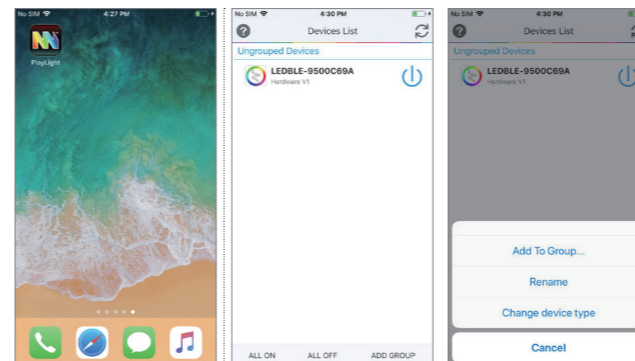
No SIM 4:27 PM

PlayLight

No SIM 4:30 PM

Devices List

Ungrouped Devices

LEDBLE-9500C69A
Hardware V1

ALL ON ALL OFF ADD GROUP

No SIM 4:30 PM

Devices List

Ungrouped Devices

LEDBLE-9500C69A
Hardware V1

Add To Group...

Rename

Change device type

Cancel